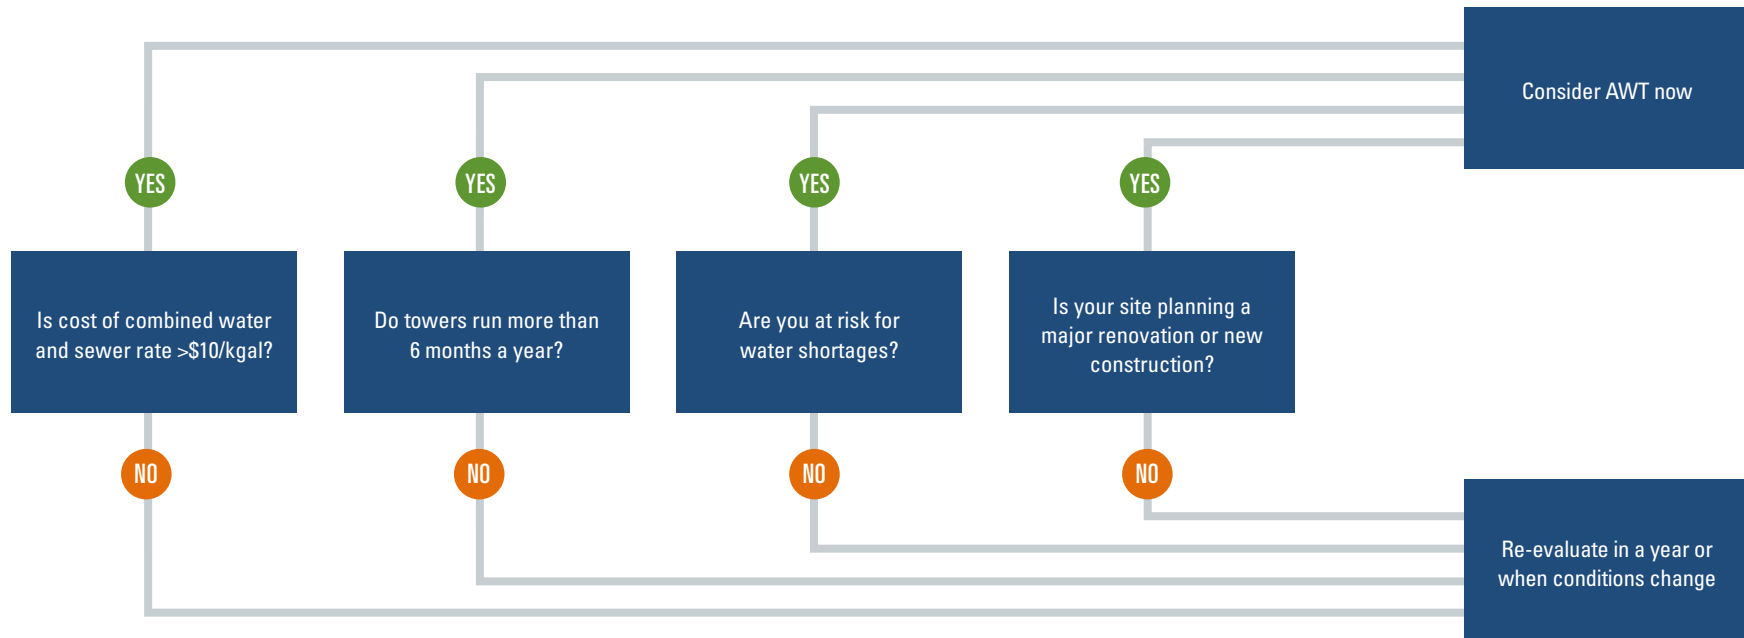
Consider AWT now

YES

YES

YES

YES

Is cost of combined water and sewer rate >$10/kgal?

Do towers run more than 6 months a year?

Are you at risk for water shortages?

Is your site planning a major renovation or new construction?

NO

NO

NO

NO

Re-evaluate in a year or when conditions change